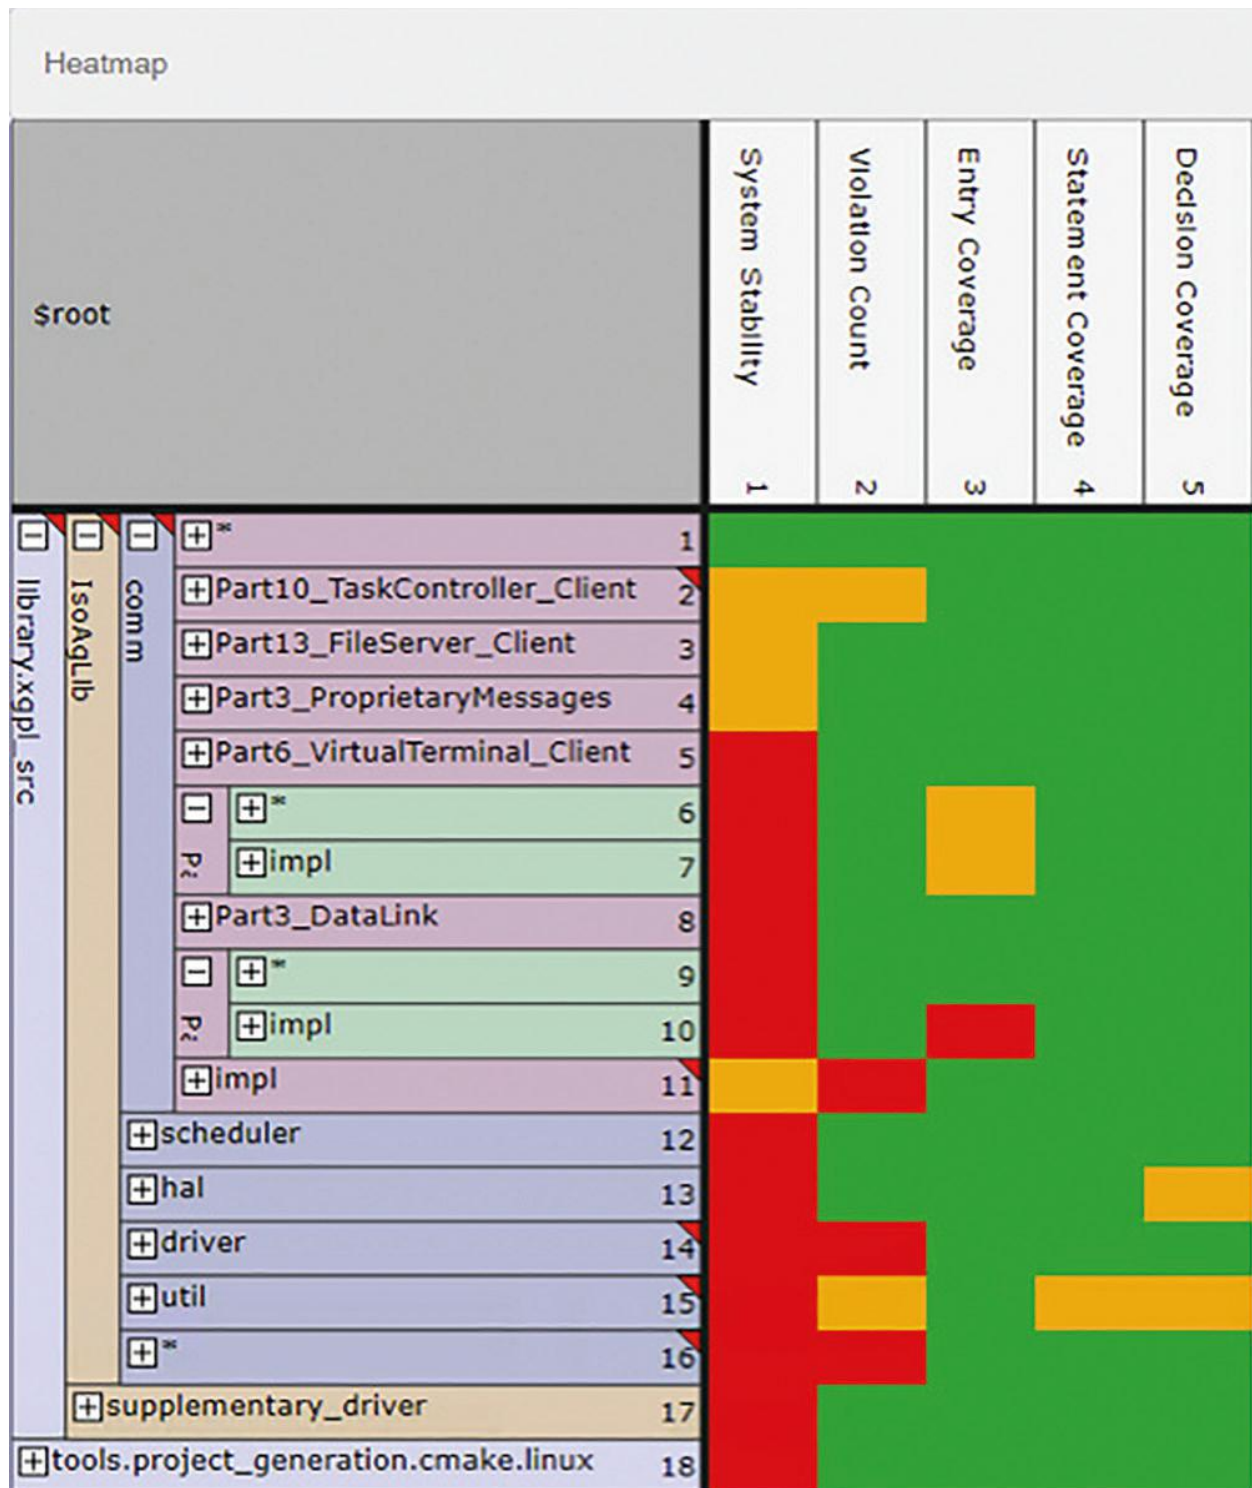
Heatmap

$root

System Stability 1
Violation Count 2
Entry Coverage 3
Statement Coverage 4
Decision Coverage 5

library.xgpl_src
IsoAgLib
comm

* 1
Part10_TaskController_Client 2
Part13_FileServer_Client 3
Part3_ProprietaryMessages 4
Part6_VirtualTerminal_Client 5
Pa
* 6
impl 7
Part3_DataLink 8
Pa
* 9
impl 10
impl 11
scheduler 12
hal 13
driver 14
util 15
* 16
supplementary_driver 17
tools.project_generation.cmake.linux 18